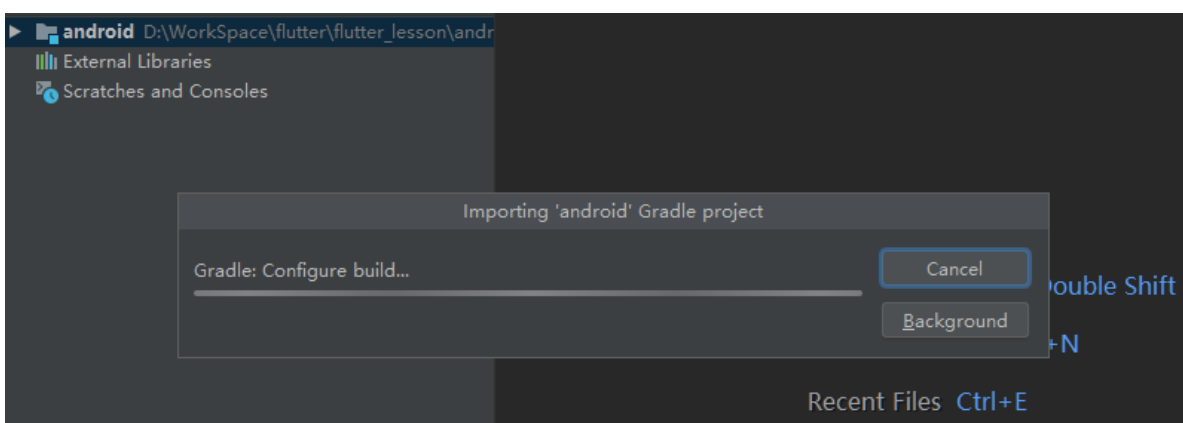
android D:\WorkSpace\flutter\flutter_lesson\andr
External Libraries
Scratches and Consoles

Importing 'android' Gradle project

Gradle: Configure build...

Cancel

Background

ouble Shift

+N

Recent Files Ctrl+E